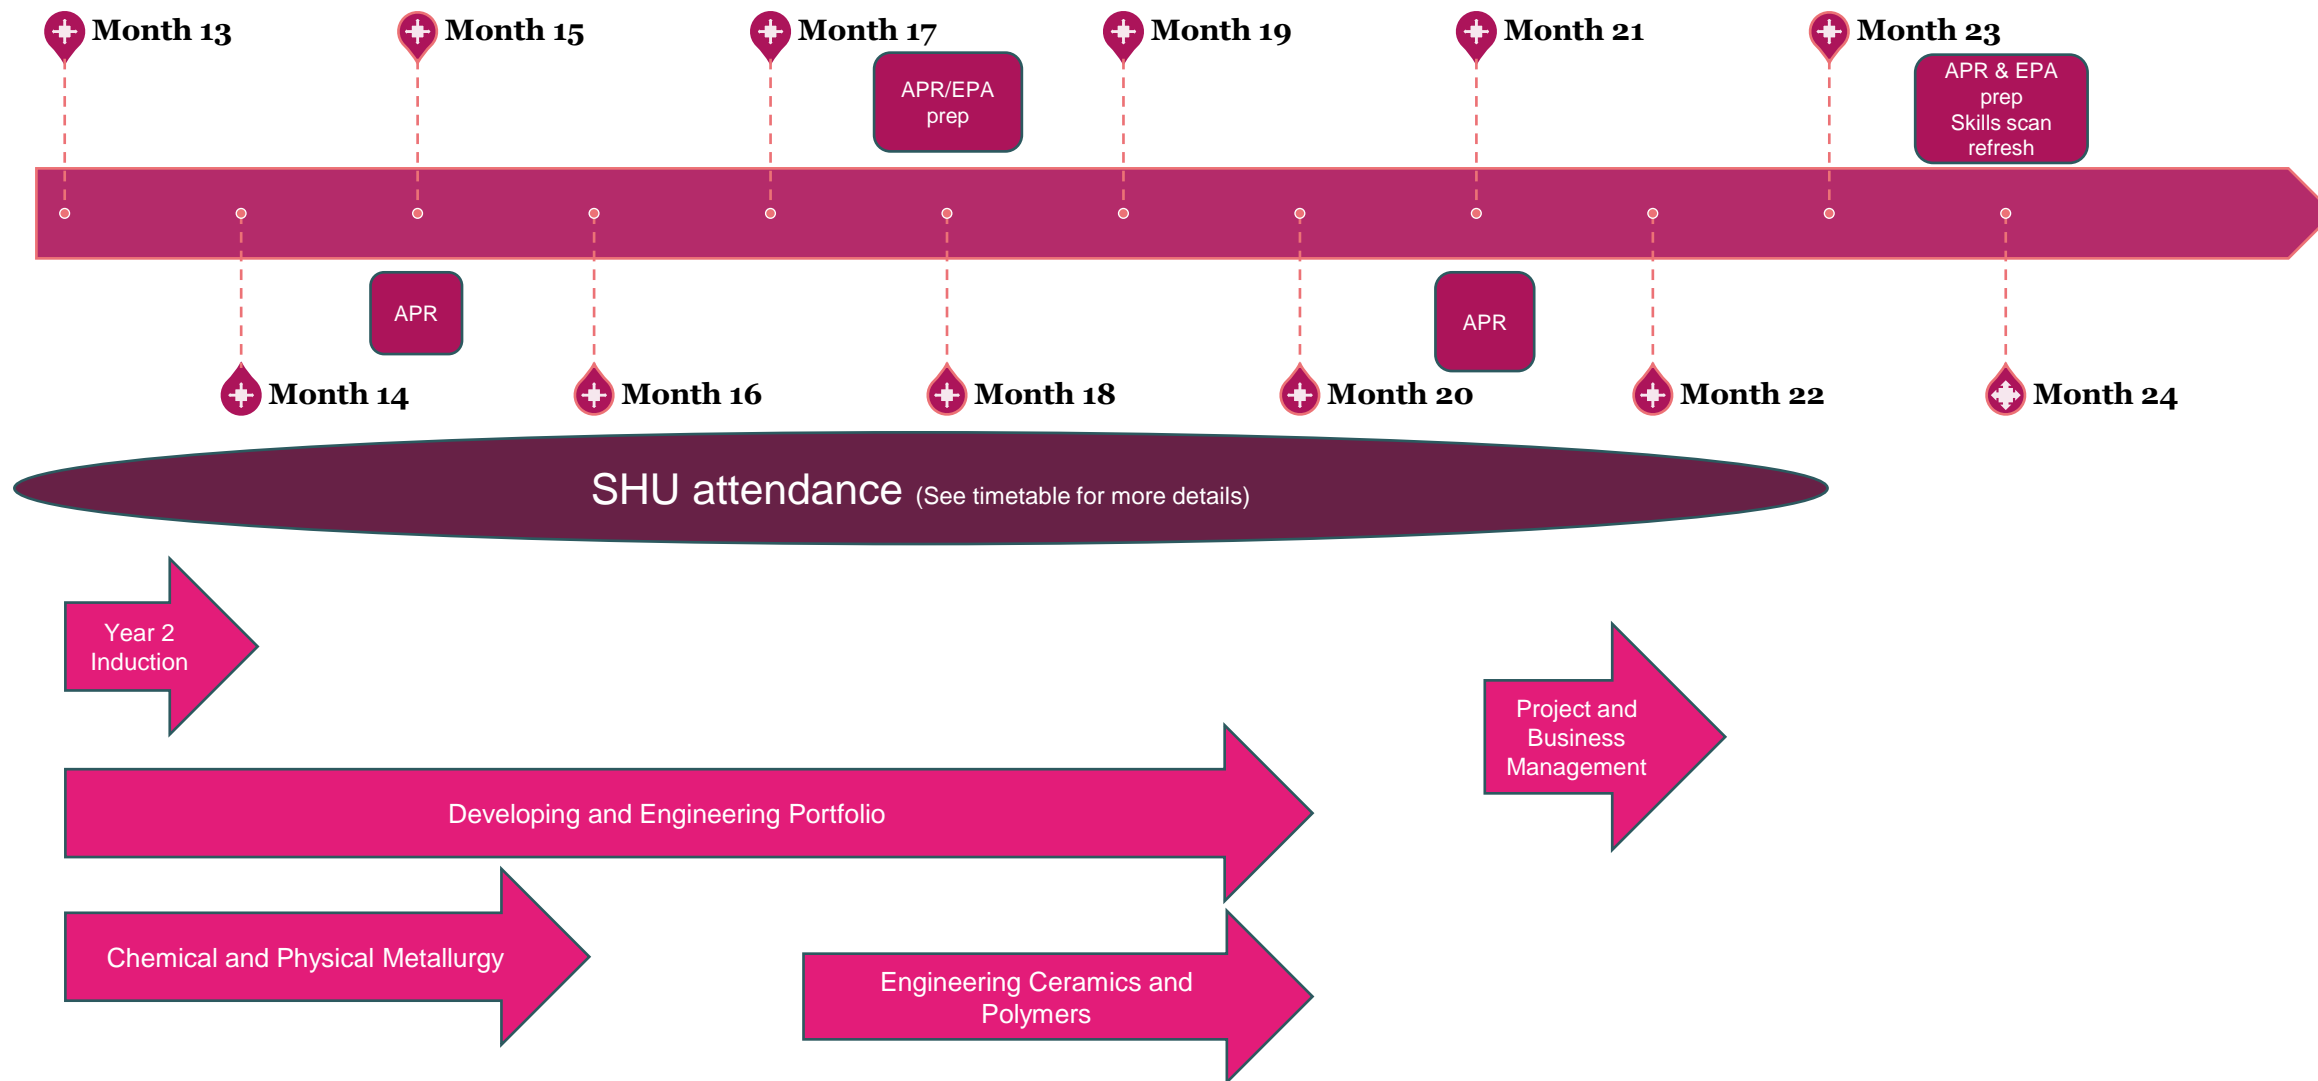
Month 13

Month 15

Month 17

APR/EPA prep

Month 19

Month 21

Month 23

APR & EPA prep Skills scan refresh

APR

APR

Month 14

Month 16

Month 18

Month 20

Month 22

Month 24

SHU attendance (See timetable for more details)

Year 2 Induction

Project and Business Management

Developing and Engineering Portfolio

Chemical and Physical Metallurgy

Engineering Ceramics and Polymers